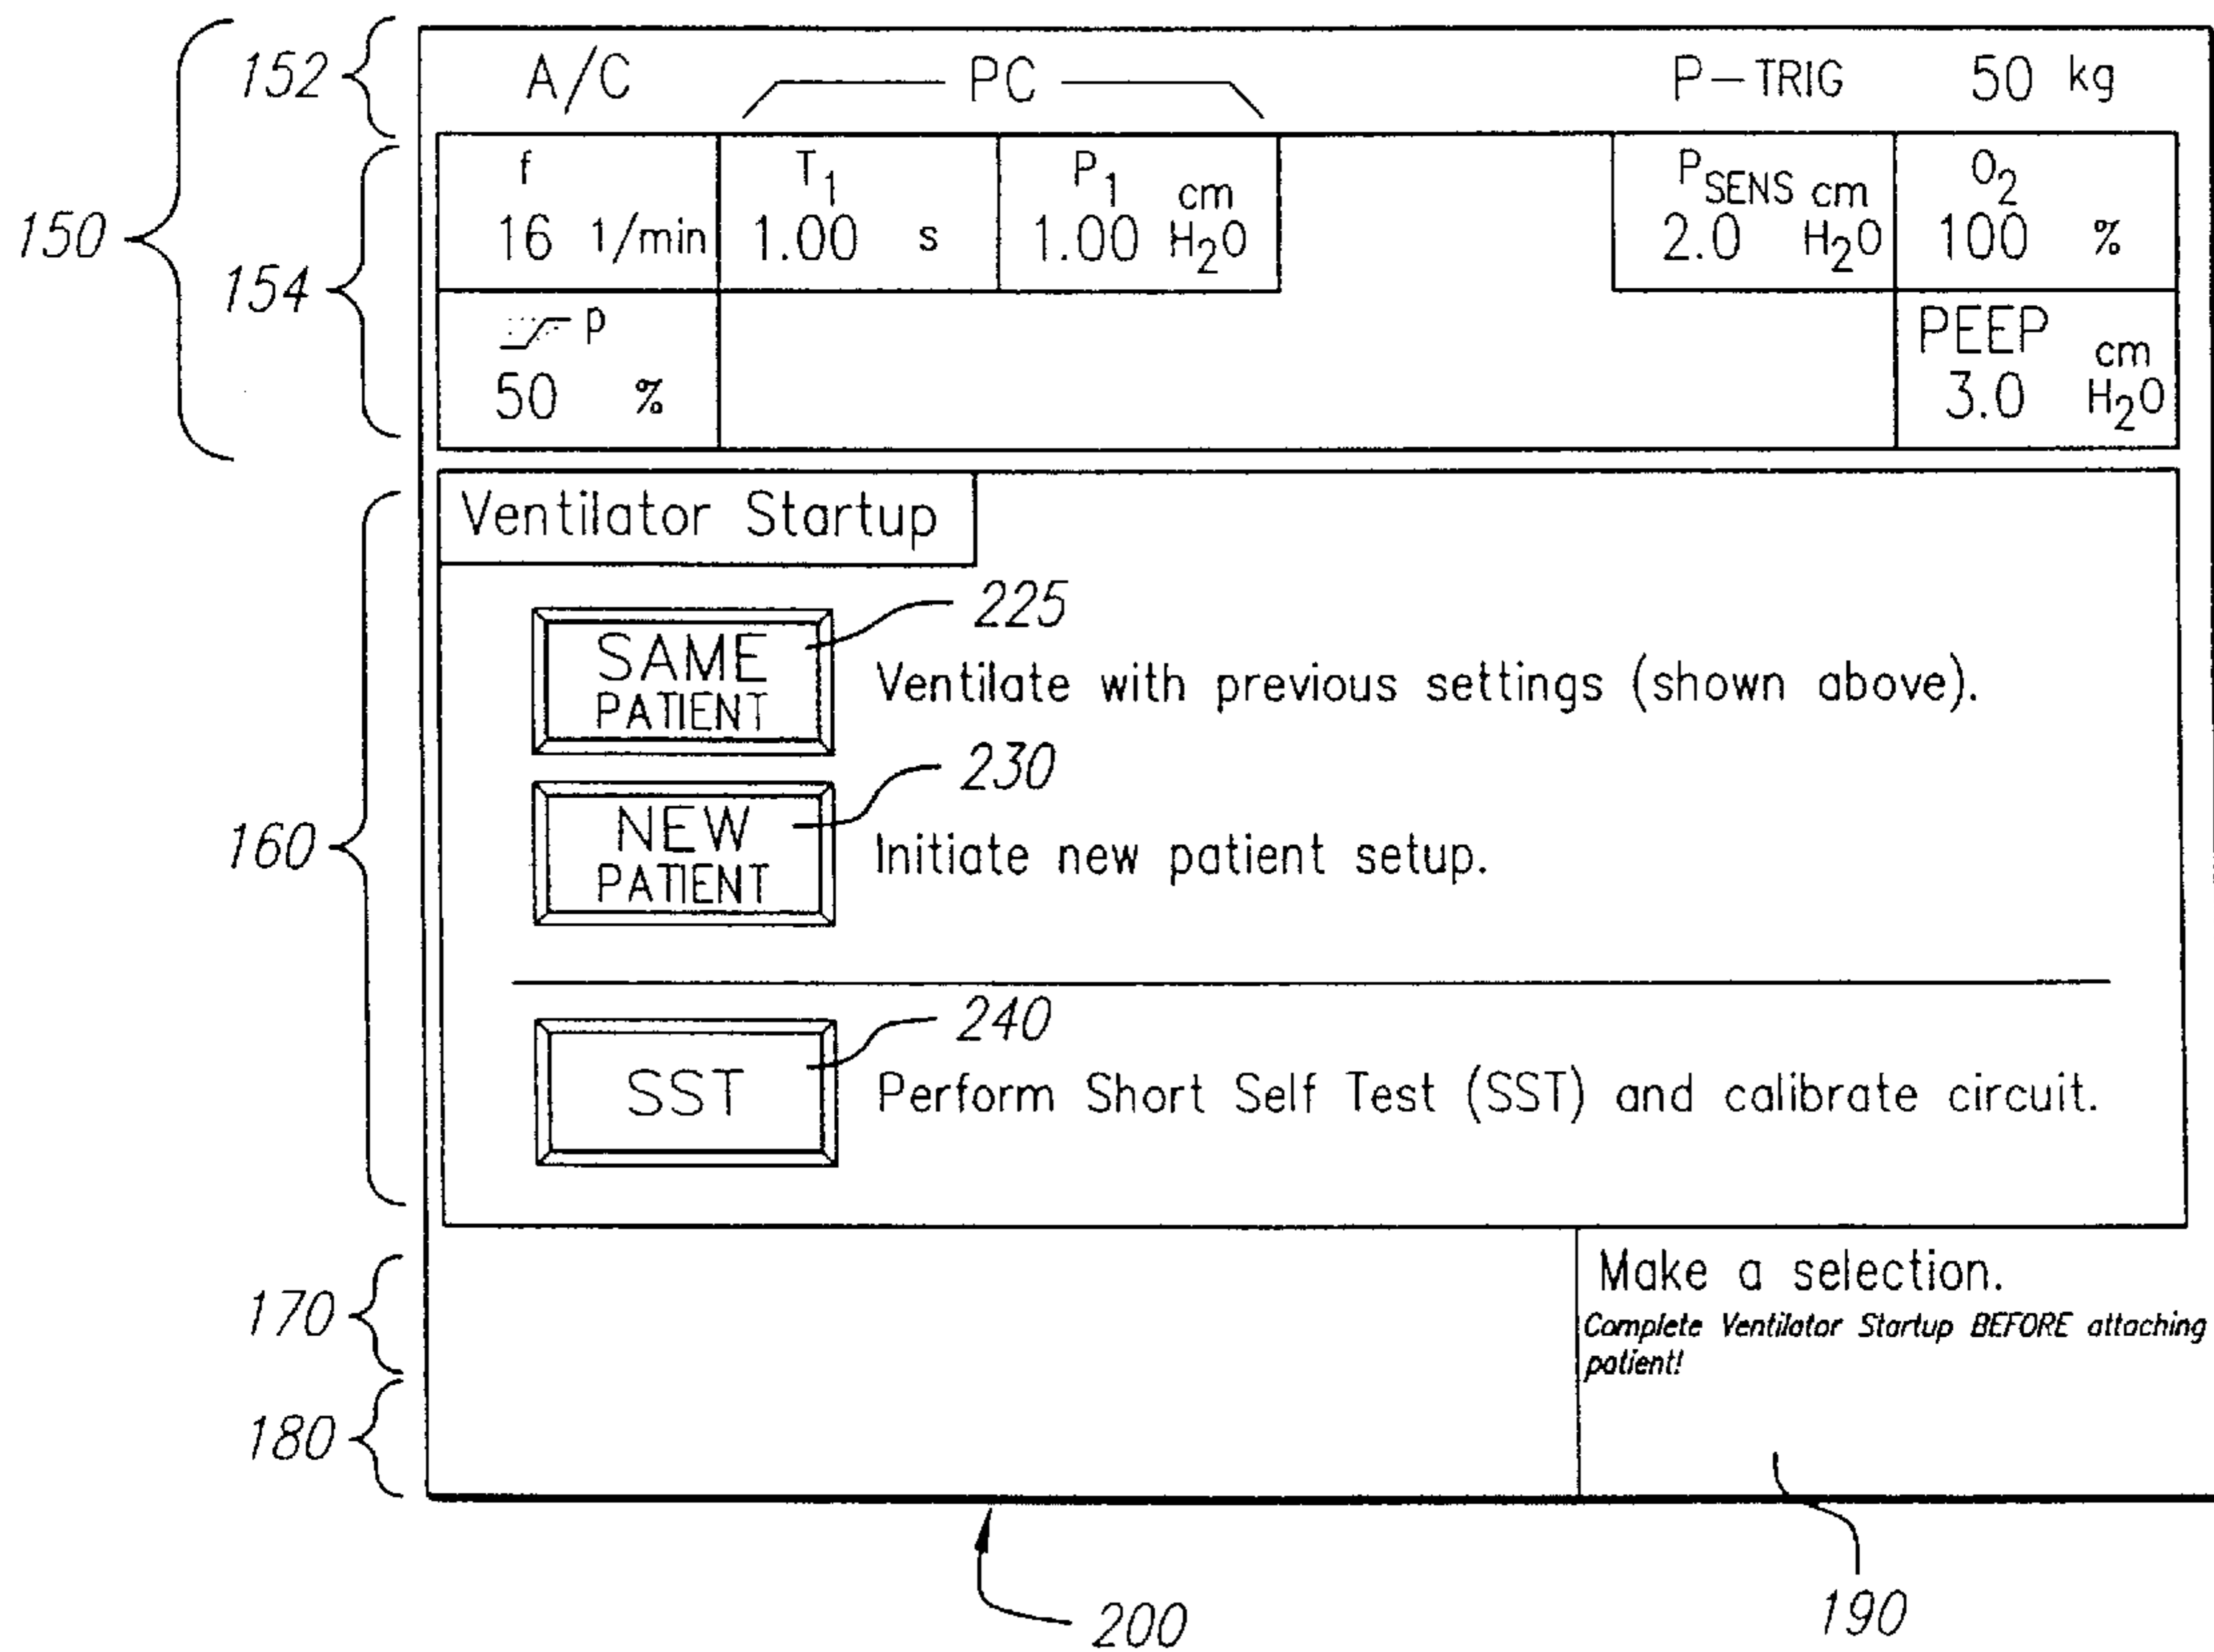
152
150
154

A/C PC P—TRIG 50 kg

| f 16 1/min | $T_1$ 1.00 s | $P_1$ 1.00 cm $H_2O$ | | $P_{SENS}$ 2.0 cm $H_2O$ | $O_2$ 100 % |
|---|---|---|---|---|---|
| P 50 % | | | | | PEEP 3.0 cm $H_2O$ |

160

Ventilator Startup

225
SAME PATIENT
Ventilate with previous settings (shown above).

230
NEW PATIENT
Initiate new patient setup.

240
SST
Perform Short Self Test (SST) and calibrate circuit.

170
180

Make a selection.
Complete Ventilator Startup BEFORE attaching patient!

200
190